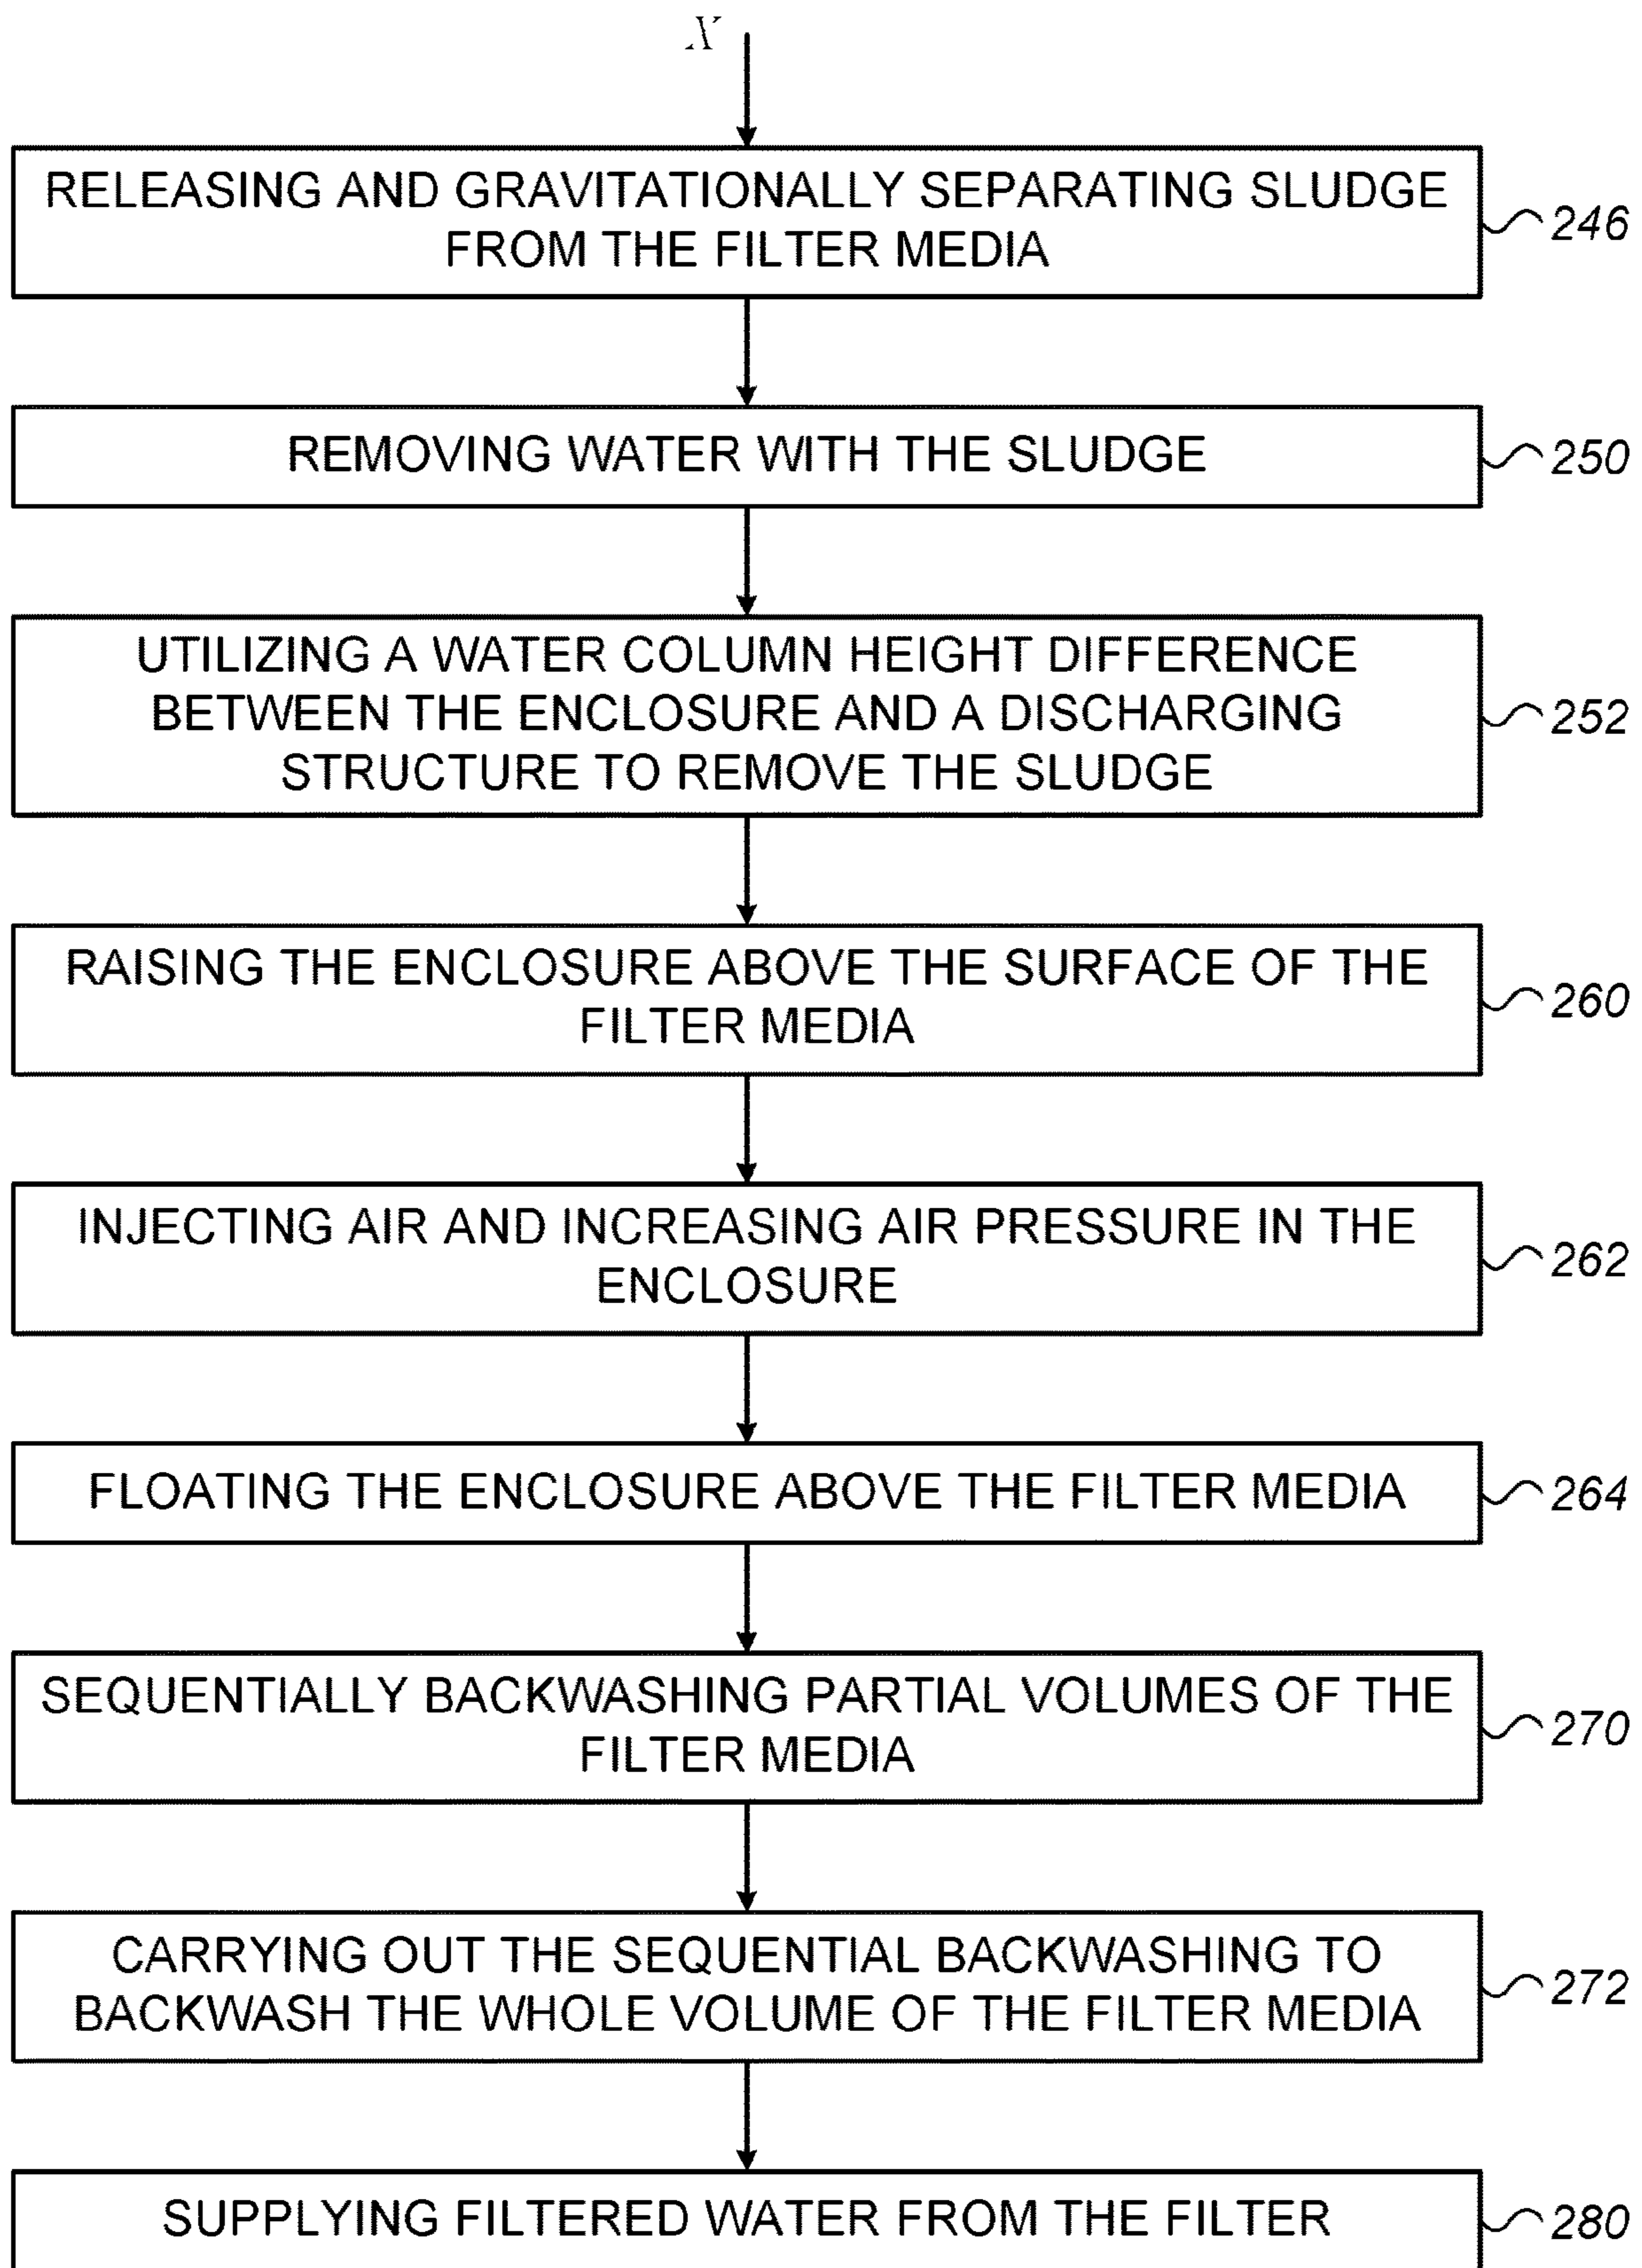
X

RELEASING AND GRAVITATIONALLY SEPARATING SLUDGE FROM THE FILTER MEDIA

246

REMOVING WATER WITH THE SLUDGE

250

UTILIZING A WATER COLUMN HEIGHT DIFFERENCE BETWEEN THE ENCLOSURE AND A DISCHARGING STRUCTURE TO REMOVE THE SLUDGE

252

RAISING THE ENCLOSURE ABOVE THE SURFACE OF THE FILTER MEDIA

260

INJECTING AIR AND INCREASING AIR PRESSURE IN THE ENCLOSURE

262

FLOATING THE ENCLOSURE ABOVE THE FILTER MEDIA

264

SEQUENTIALLY BACKWASHING PARTIAL VOLUMES OF THE FILTER MEDIA

270

CARRYING OUT THE SEQUENTIAL BACKWASHING TO BACKWASH THE WHOLE VOLUME OF THE FILTER MEDIA

272

SUPPLYING FILTERED WATER FROM THE FILTER

280